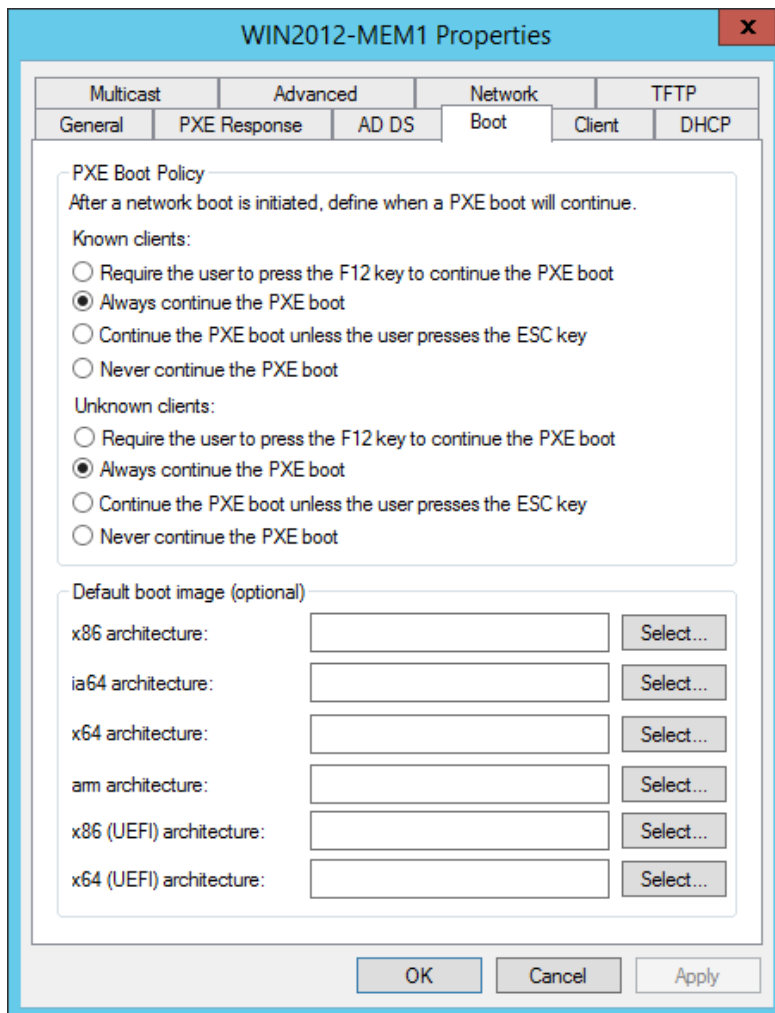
WIN2012-MEM1 Properties

x

Multicast | Advanced | Network | TFTP

General | PXE Response | AD DS | Boot | Client | DHCP

PXE Boot Policy

After a network boot is initiated, define when a PXE boot will continue.

Known clients:

Require the user to press the F12 key to continue the PXE boot

Always continue the PXE boot

Continue the PXE boot unless the user presses the ESC key

Never continue the PXE boot

Unknown clients:

Require the user to press the F12 key to continue the PXE boot

Always continue the PXE boot

Continue the PXE boot unless the user presses the ESC key

Never continue the PXE boot

Default boot image (optional)

x86 architecture: Select...

ia64 architecture: Select...

x64 architecture: Select...

arm architecture: Select...

x86 (UEFI) architecture: Select...

x64 (UEFI) architecture: Select...

OK Cancel Apply